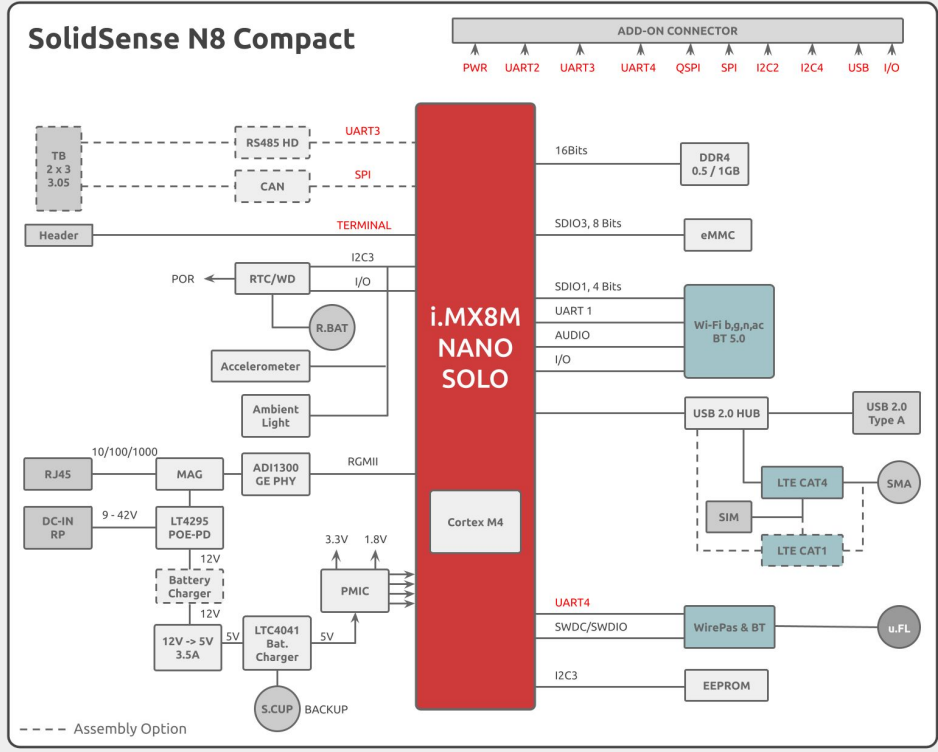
SolidSense N8 Compact

ADD-ON CONNECTOR

PWR
UART2
UART3
UART4
QSPI
SPI
I2C2
I2C4
USB
I/O

TB
2 x 3
3.05

RS485 HD
UART3
CAN
SPI

Header
TERMINAL

POR
RTC/WD
I2C3
I/O
R.BAT

Accelerometer

Ambient
Light

i.MX8M
NANO
SOLO

Cortex M4

16Bits
DDR4
0.5 / 1GB

SDIO3, 8 Bits
eMMC

SDIO1, 4 Bits
UART 1
AUDIO
I/O
Wi-Fi b,g,n,ac
BT 5.0

USB 2.0 HUB
USB 2.0
Type A

LTE CAT4
SMA
SIM
LTE CAT1

RJ45
10/100/1000
MAG
ADI1300
GE PHY
RGMII

DC-IN
RP
9 - 42V
LT4295
POE-PD
12V
Battery
Charger
12V
12V -> 5V
3.5A
5V
LTC4041
Bat.
Charger
5V
S.CUP
BACKUP

3.3V
1.8V
PMIC

UART4
SWDC/SWDIO
WirePas & BT
u.FL

I2C3
EEPROM

Assembly Option